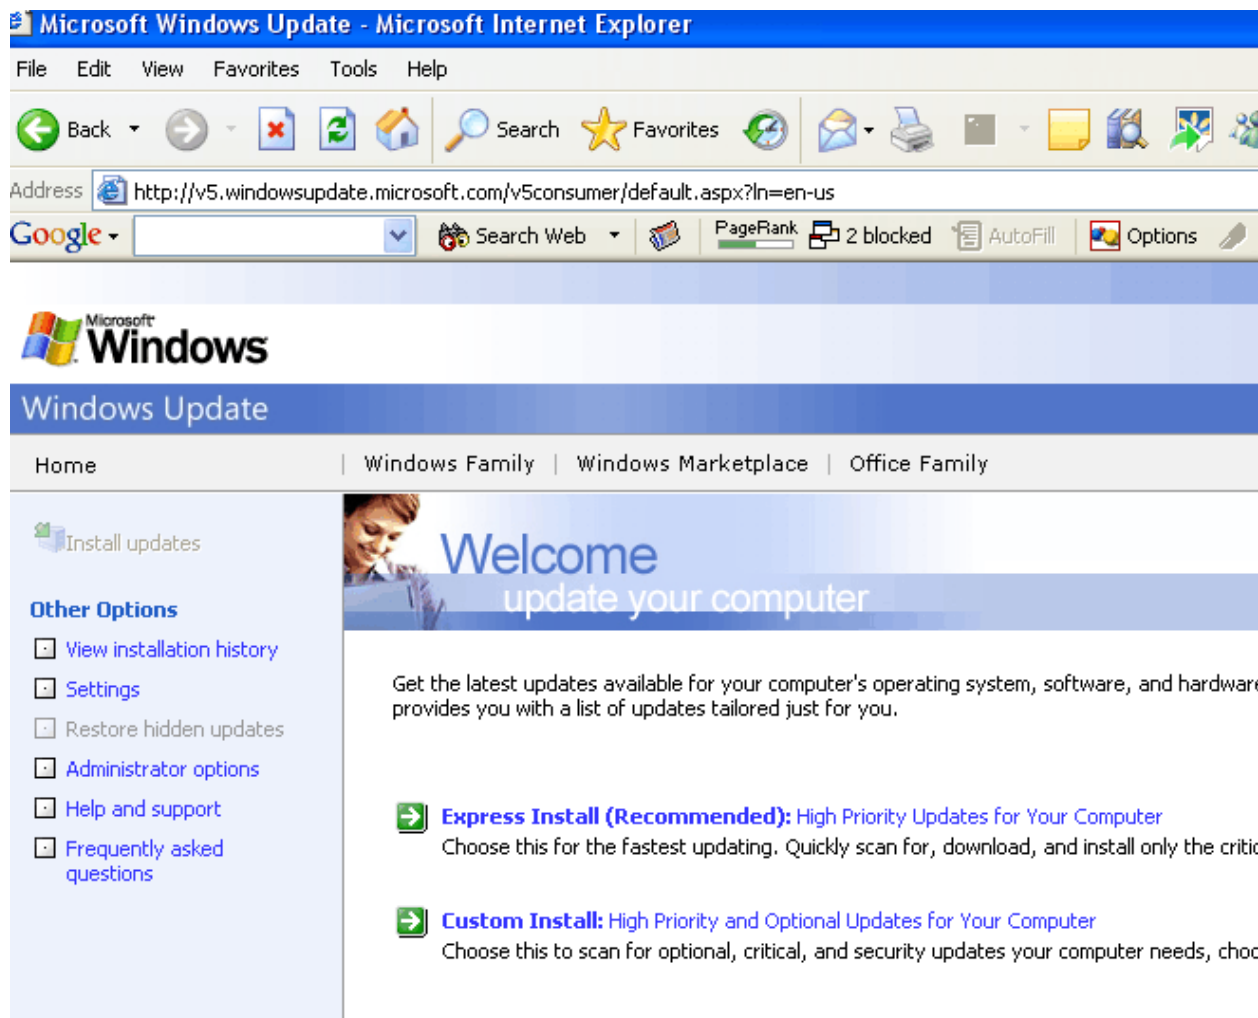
Microsoft Windows Update - Microsoft Internet Explorer

File Edit View Favorites Tools Help

Back Search Favorites

Address http://v5.windowsupdate.microsoft.com/v5consumer/default.aspx?ln=en-us

Google Search Web PageRank 2 blocked AutoFill Options

Microsoft Windows

Windows Update

Home | Windows Family | Windows Marketplace | Office Family

Install updates

Other Options

View installation history

Settings

Restore hidden updates

Administrator options

Help and support

Frequently asked questions

Welcome
update your computer

Get the latest updates available for your computer's operating system, software, and hardwar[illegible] provides you with a list of updates tailored just for you.

Express Install (Recommended): High Priority Updates for Your Computer
Choose this for the fastest updating. Quickly scan for, download, and install only the criti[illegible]

Custom Install: High Priority and Optional Updates for Your Computer
Choose this to scan for optional, critical, and security updates your computer needs, cho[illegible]